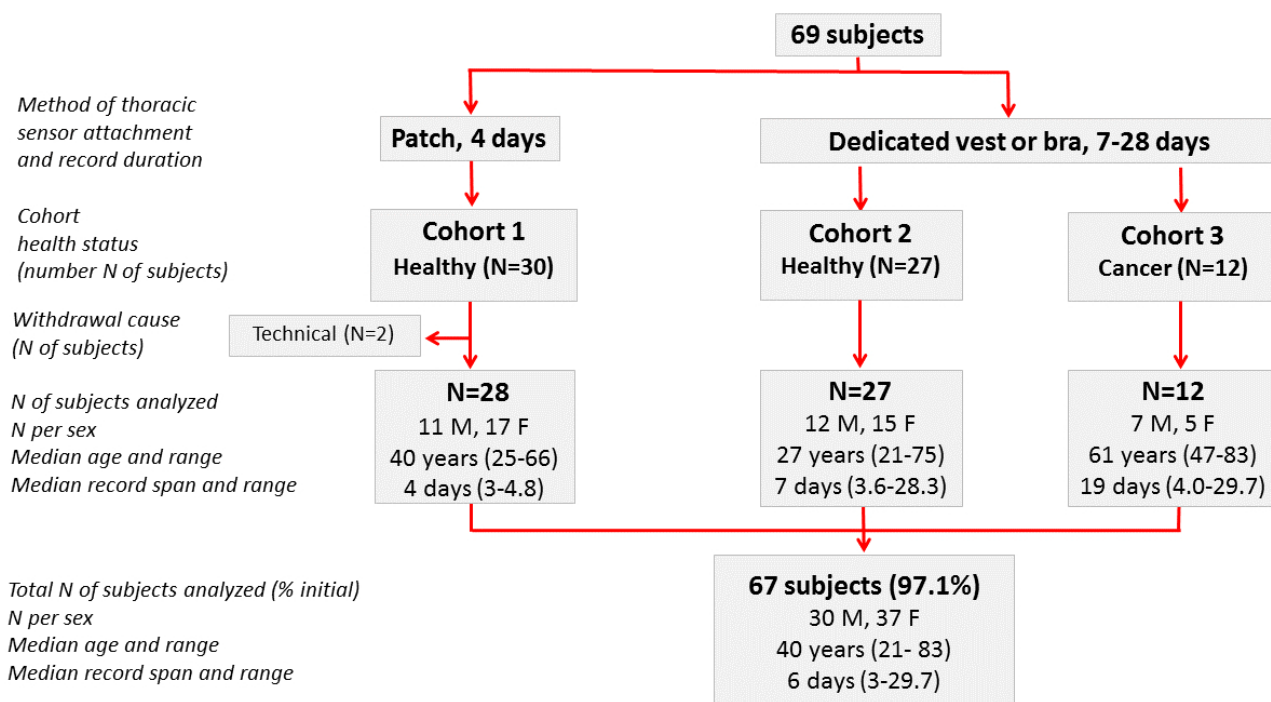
69 subjects

Method of thoracic sensor attachment and record duration

Patch, 4 days

Dedicated vest or bra, 7-28 days

Cohort health status (number N of subjects)

Cohort 1
Healthy (N=30)

Cohort 2
Healthy (N=27)

Cohort 3
Cancer (N=12)

Withdrawal cause (N of subjects)

Technical (N=2)

N of subjects analyzed
N per sex
Median age and range
Median record span and range

N=28
11 M, 17 F
40 years (25-66)
4 days (3-4.8)

N=27
12 M, 15 F
27 years (21-75)
7 days (3.6-28.3)

N=12
7 M, 5 F
61 years (47-83)
19 days (4.0-29.7)

Total N of subjects analyzed (% initial)
N per sex
Median age and range
Median record span and range

67 subjects (97.1%)
30 M, 37 F
40 years (21- 83)
6 days (3-29.7)